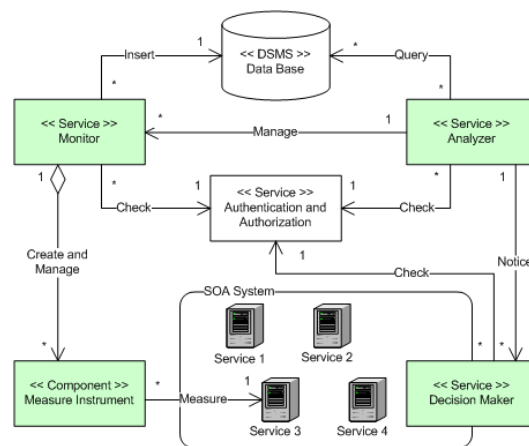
1 << DSMS >> Data Base *

Insert

Query

*

*

<< Service >> Monitor

<< Service >> Analyzer

*

Manage

1

1

*

1

*

1

Check

<< Service >> Authentication and Authorization

Check

Create and Manage

1

Check

Notice

SOA System

Service 1

Service 2

*

*

*

*

1

<< Component >> Measure Instrument

Measure

Service 3

Service 4

<< Service >> Decision Maker